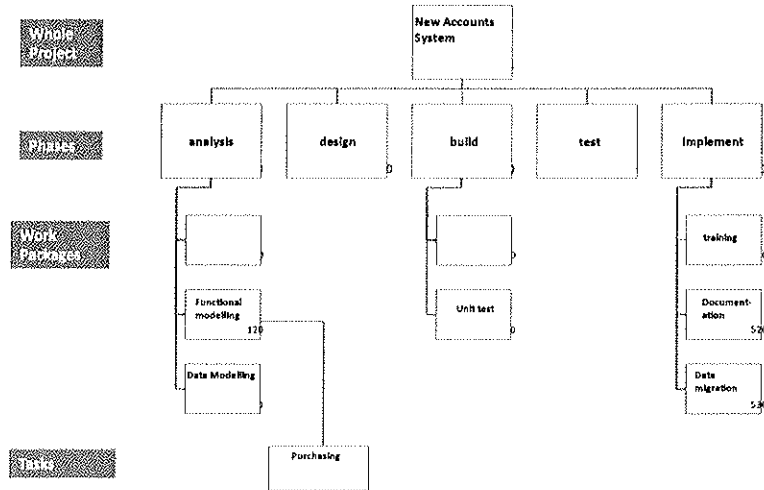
Whole Project

Phases

Work Packages

Tasks

New Accounts System

analysis

design

build

test

Implement

Functional modelling 120

Data Modelling

Unit test

training

Document-ation 520

Data migration 530

Purchasing